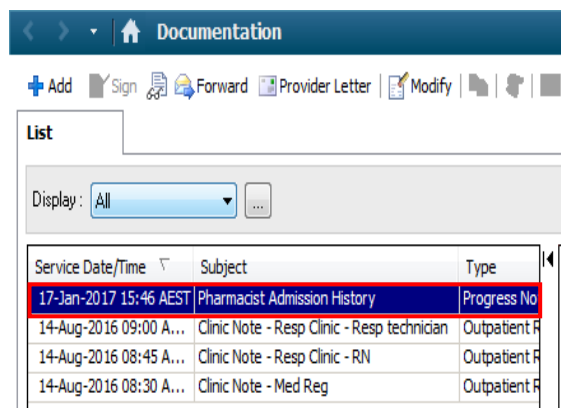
Documentation

Add Sign Forward Provider Letter Modify

List

Display: All ...

| Service Date/Time | Subject | Type |
|---|---|---|
| 17-Jan-2017 15:46 AEST | Pharmacist Admission History | Progress No |
| 14-Aug-2016 09:00 A... | Clinic Note - Resp Clinic - Resp technician | Outpatient R |
| 14-Aug-2016 08:45 A... | Clinic Note - Resp Clinic - RN | Outpatient R |
| 14-Aug-2016 08:30 A... | Clinic Note - Med Reg | Outpatient R |